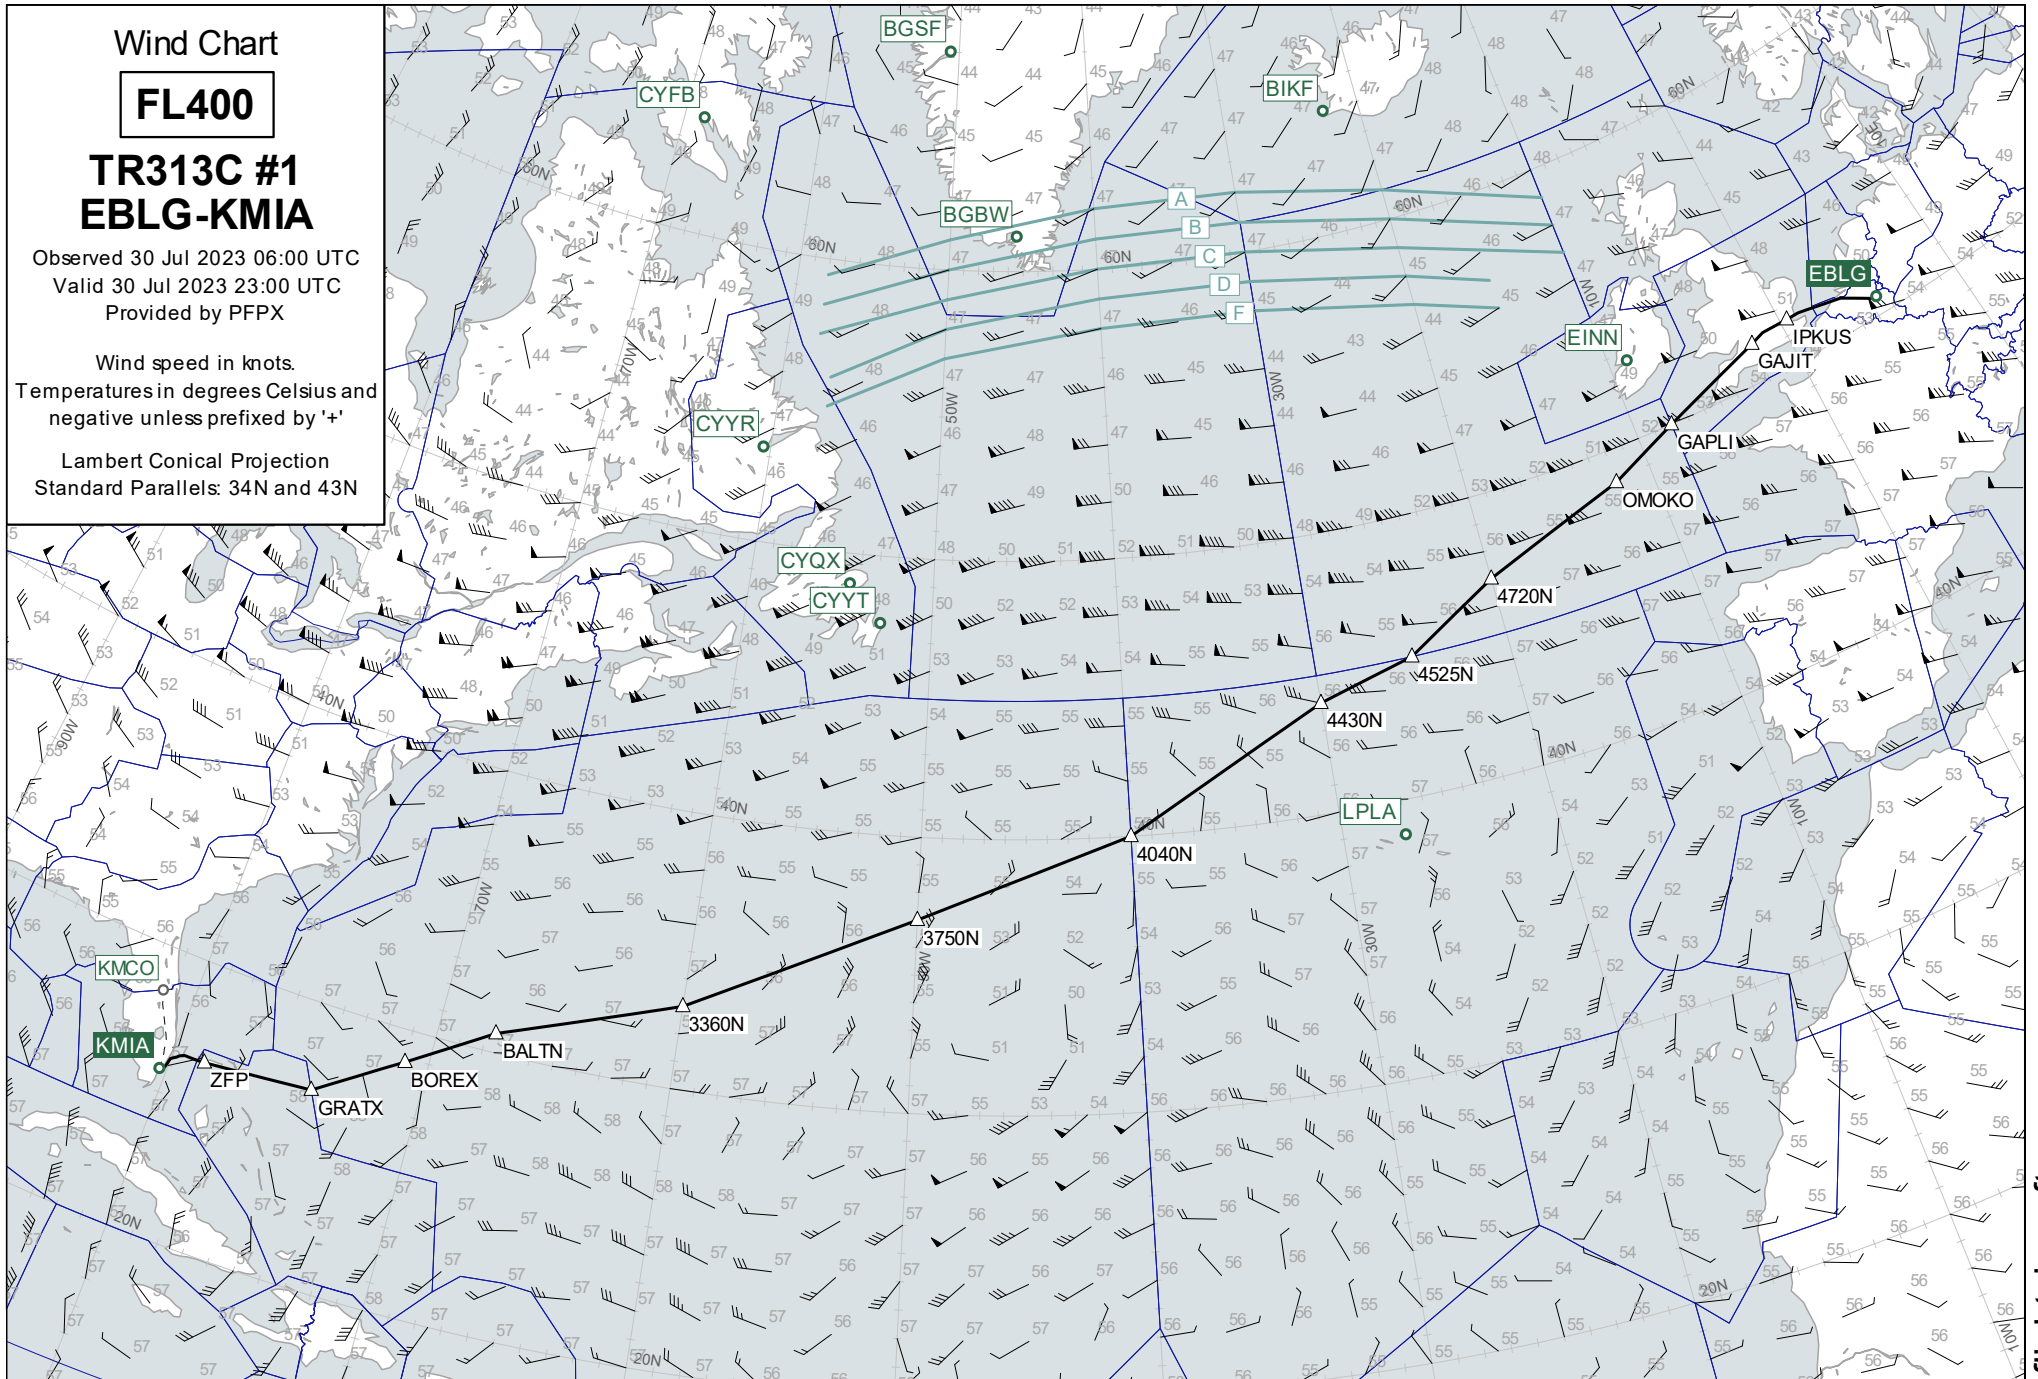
Wind Chart

FL400

TR313C #1
EBLG-KMIA

Observed 30 Jul 2023 06:00 UTC
Valid 30 Jul 2023 23:00 UTC
Provided by PFPX

Wind speed in knots.
Temperatures in degrees Celsius and negative unless prefixed by '+'

Lambert Conical Projection
Standard Parallels: 34N and 43N

BGSF
CYFB
BIKF
BGBW
A
B
C
D
F
EBLG
EINN
CYYR
CYQX
CYYT
IPKUS
GAJIT
GAPLI
OMOKO
4720N
4525N
4430N
4040N
3750N
3360N
BALTN
BOREX
GRATX
ZFP
KMCO
KMIA
LPLA
60N
50N
40N
30N
20N
70W
50W
30W
10W
90W